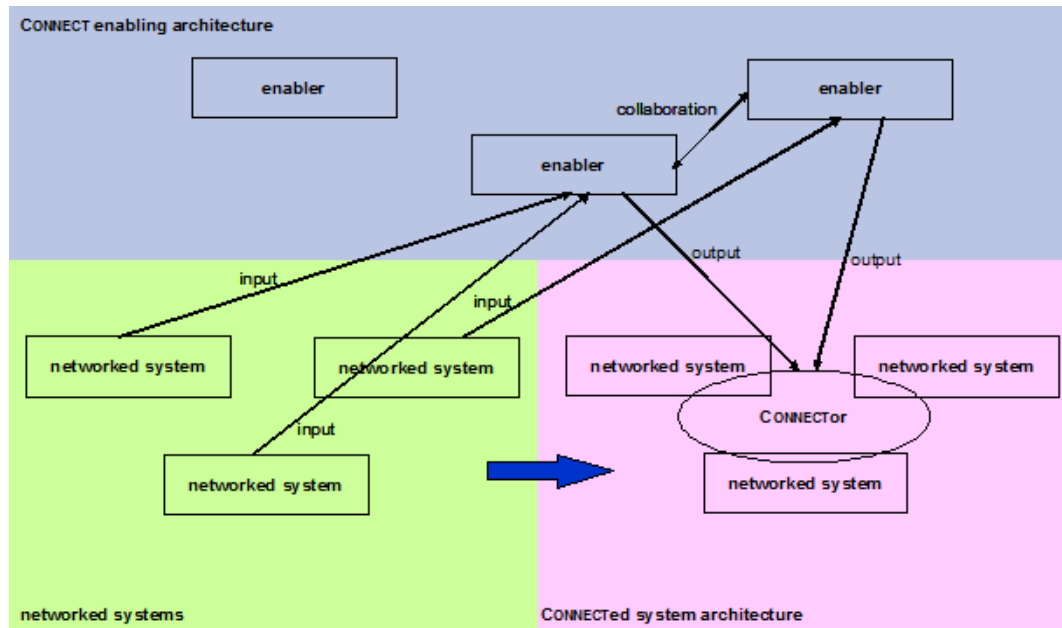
CONNECT enabling architecture

enabler

enabler

collaboration

enabler

output

output

input

input

networked system

networked system

networked system

networked system

input

CONNECTor

networked system

networked system

networked systems

CONNECTed system architecture